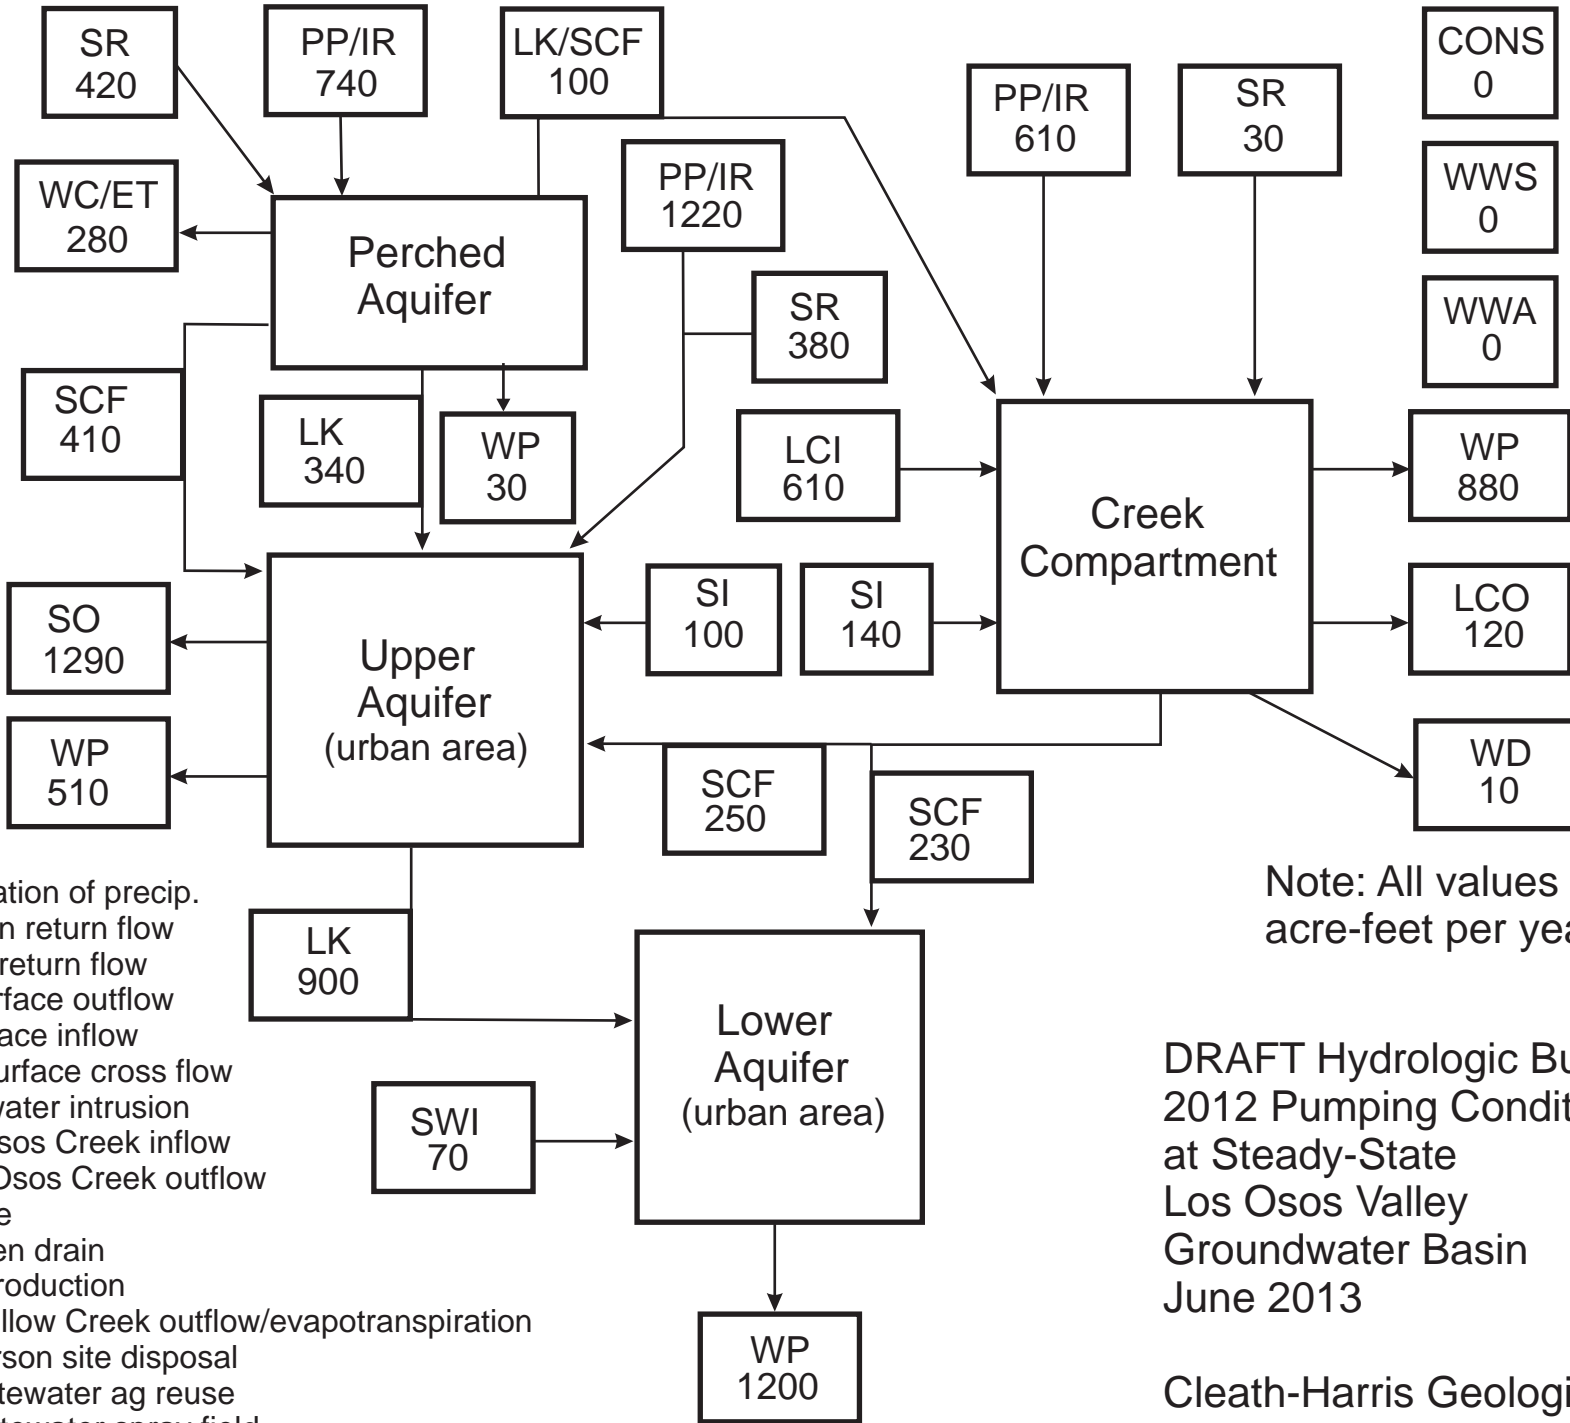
SR
420

PP/IR
740

LK/SCF
100

PP/IR
610

SR
30

CONS
0

WC/ET
280

PP/IR
1220

WWS
0

Perched
Aquifer

SR
380

WWA
0

SCF
410

LK
340

WP
30

LCI
610

WP
880

Creek
Compartment

SO
1290

SI
100

SI
140

LCO
120

Upper
Aquifer
(urban area)

WP
510

SCF
250

SCF
230

WD
10

Note: All values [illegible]
acre-feet per ye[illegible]

ation of precip.
n return flow
return flow
rface outflow
ace inflow
urface cross flow
vater intrusion
sos Creek inflow
Osos Creek outflow
e
en drain
roduction
llow Creek outflow/evapotranspiration
rson site disposal
tewater ag reuse
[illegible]

LK
900

Lower
Aquifer
(urban area)

DRAFT Hydrologic Bu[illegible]
2012 Pumping Condit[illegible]
at Steady-State
Los Osos Valley
Groundwater Basin
June 2013

SWI
70

WP
1200

Cleath-Harris Geologi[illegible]